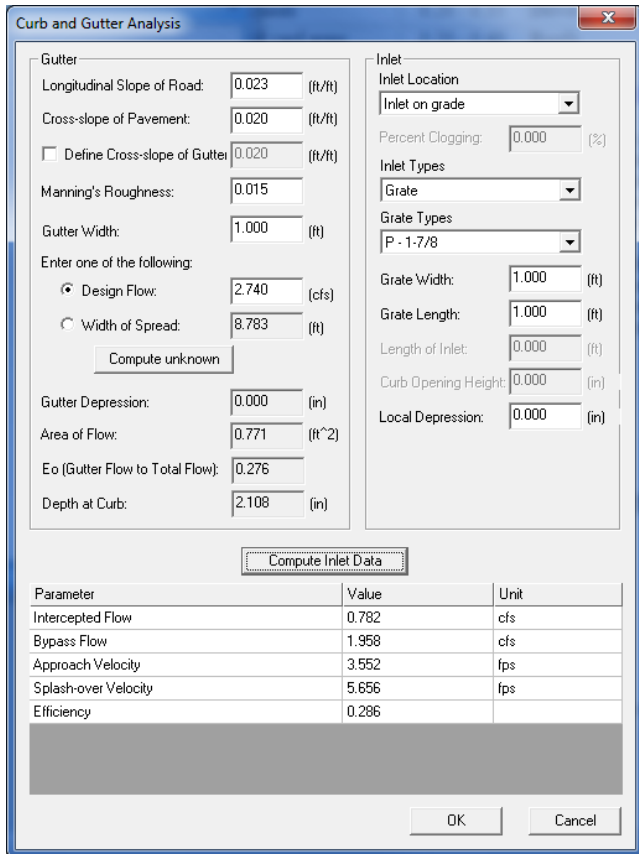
Curb and Gutter Analysis

Gutter

Longitudinal Slope of Road: 0.023 (ft/ft)

Cross-slope of Pavement: 0.020 (ft/ft)

Define Cross-slope of Gutter 0.020 (ft/ft)

Manning's Roughness: 0.015

Gutter Width: 1.000 (ft)

Enter one of the following:

Design Flow: 2.740 (cfs)

Width of Spread: 8.783 (ft)

Compute unknown

Gutter Depression: 0.000 (in)

Area of Flow: 0.771 (ft^2)

Eo (Gutter Flow to Total Flow): 0.276

Depth at Curb: 2.108 (in)

Inlet

Inlet Location

Inlet on grade

Percent Clogging: 0.000 (%)

Inlet Types

Grate

Grate Types

P - 1-7/8

Grate Width: 1.000 (ft)

Grate Length: 1.000 (ft)

Length of Inlet: 0.000 (ft)

Curb Opening Height: 0.000 (in)

Local Depression: 0.000 (in)

Compute Inlet Data

| Parameter | Value | Unit |
|---|---|---|
| Intercepted Flow | 0.782 | cfs |
| Bypass Flow | 1.958 | cfs |
| Approach Velocity | 3.552 | fps |
| Splash-over Velocity | 5.656 | fps |
| Efficiency | 0.286 | |

OK

Cancel